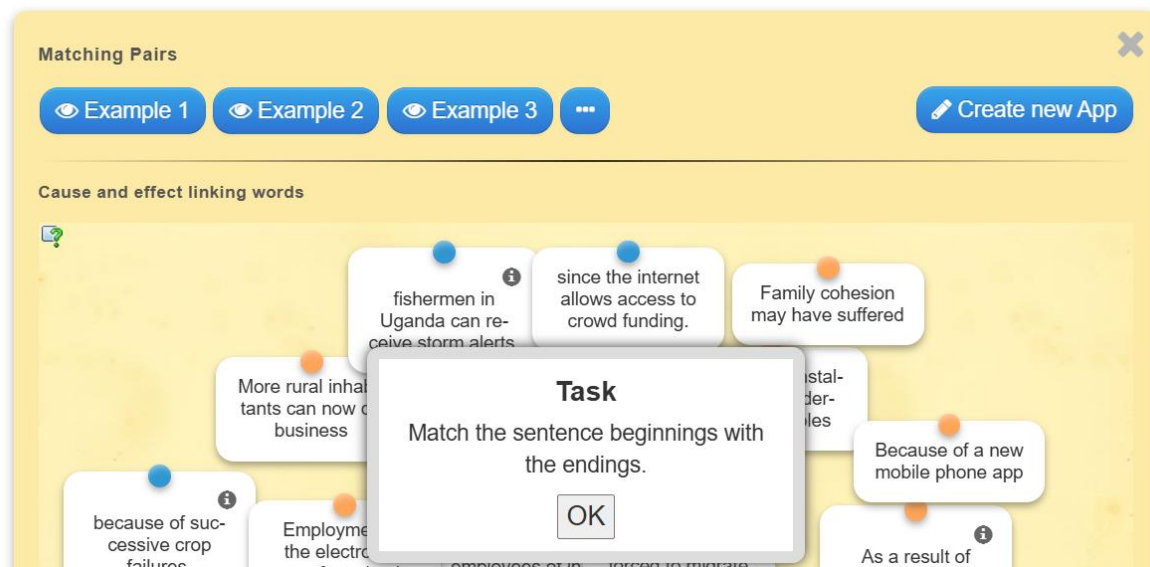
Matching Pairs

Example 1 Example 2 Example 3 ••• Create new App

Cause and effect linking words

fishermen in Uganda can receive storm alerts

since the internet allows access to crowd funding.

Family cohesion may have suffered

More rural inhab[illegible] tants can now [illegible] business

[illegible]stal- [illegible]der- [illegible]les

Because of a new mobile phone app

because of successive crop failures

Employme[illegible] the electr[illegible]

As a result of

Task

Match the sentence beginnings with the endings.

OK